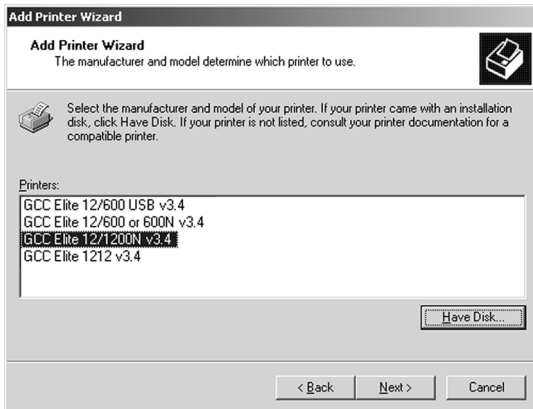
Add Printer Wizard

Add Printer Wizard
The manufacturer and model determine which printer to use.

Select the manufacturer and model of your printer. If your printer came with an installation disk, click Have Disk. If your printer is not listed, consult your printer documentation for a compatible printer.

Printers:

GCC Elite 12/600 USB v3.4
GCC Elite 12/600 or 600N v3.4
GCC Elite 12/1200N v3.4
GCC Elite 1212 v3.4

Have Disk...

< Back
Next >
Cancel